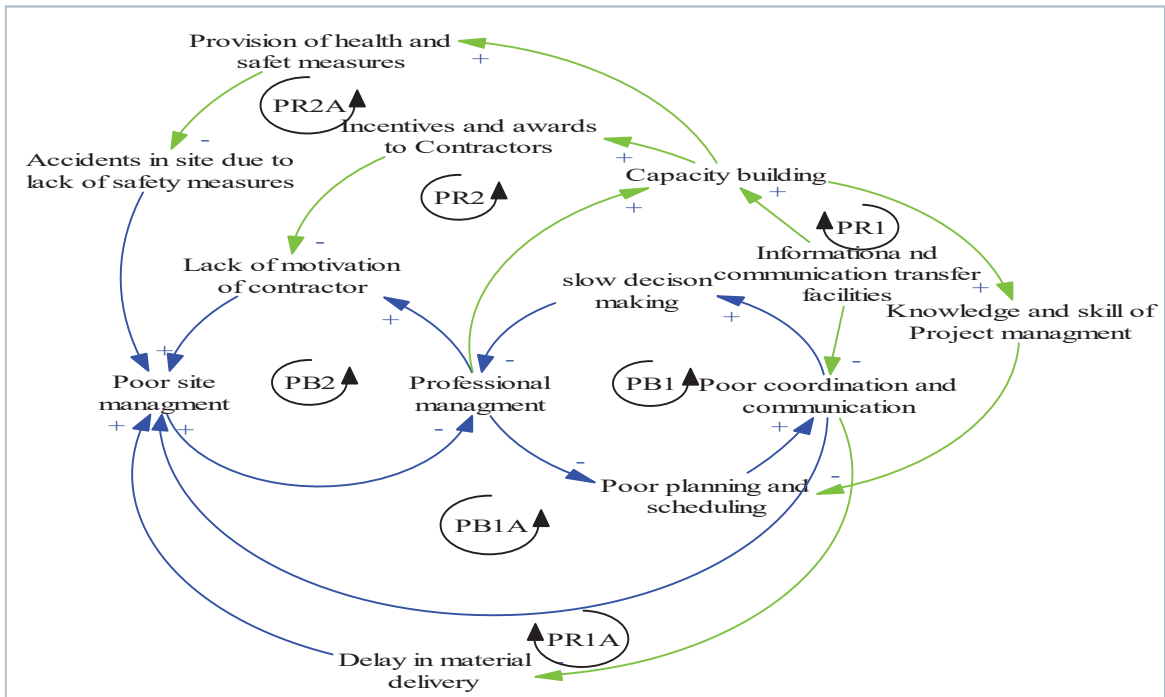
Provision of health and safet measures

+

PR2A

-

Incentives and awards to Contractors

Accidents in site due to lack of safety measures

+

Capacity building

PR2

+

+

PR1

-

Lack of motivation of contractor

Informationa nd communication transfer facilities

slow decison making

+

Knowledge and skill of Project managment

+

+

-

-

+

Poor site managment

PB2

Professional managment

PB1

Poor coordination and communication

+

+

-

+

-

-

Poor planning and scheduling

PB1A

PR1A

Delay in material delivery